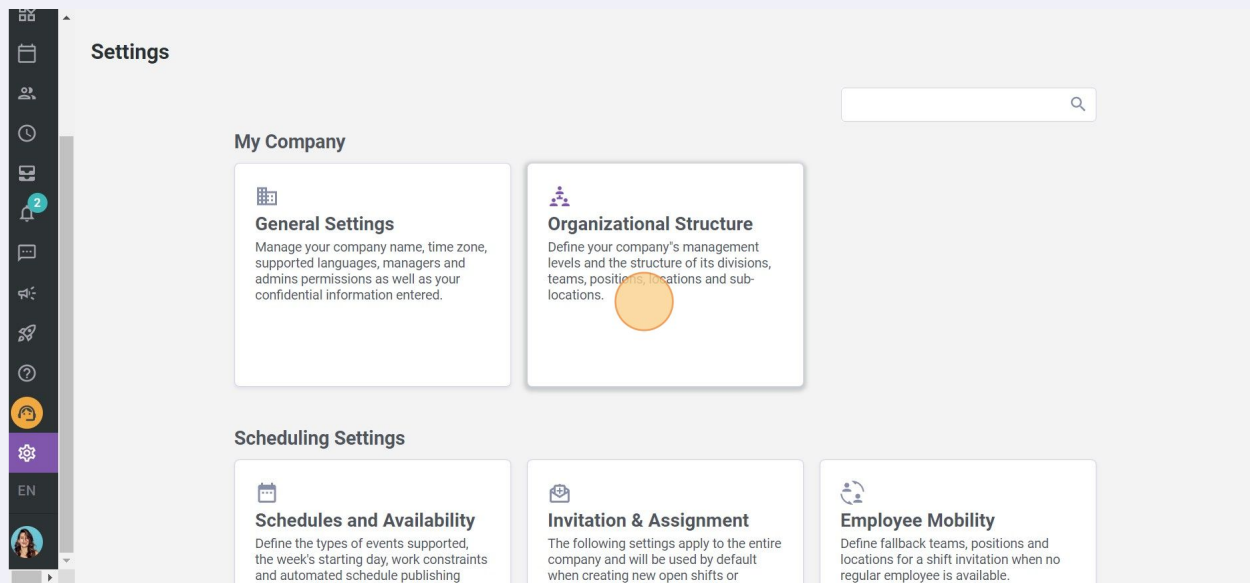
2

EN

Settings

My Company

General Settings
Manage your company name, time zone, supported languages, managers and admins permissions as well as your confidential information entered.

Organizational Structure
Define your company"s management levels and the structure of its divisions, teams, positions, locations and sub-locations.

Scheduling Settings

Schedules and Availability
Define the types of events supported, the week's starting day, work constraints and automated schedule publishing

Invitation & Assignment
The following settings apply to the entire company and will be used by default when creating new open shifts or

Employee Mobility
Define fallback teams, positions and locations for a shift invitation when no regular employee is available.